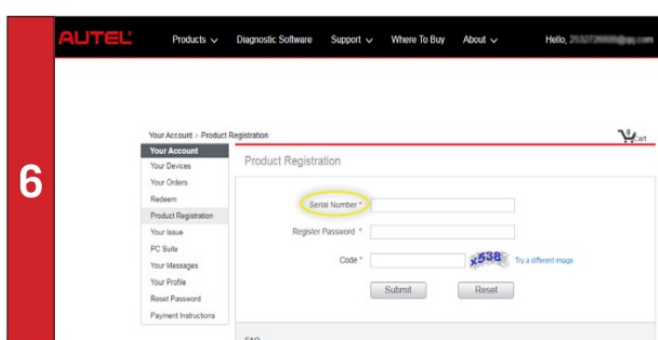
6

AUTEL

Products Diagnostic Software Support Where To Buy About Hello, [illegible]

Your Account › Product Registration

Cart

Your Account
Your Devices
Your Orders
Redeem
Product Registration
Your Issue
PC Suite
Your Messages
Your Profile
Reset Password
Payment Instructions

Product Registration

Serial Number *

Register Password *

Code *

x538 Try a different image

Submit Reset

FAQ